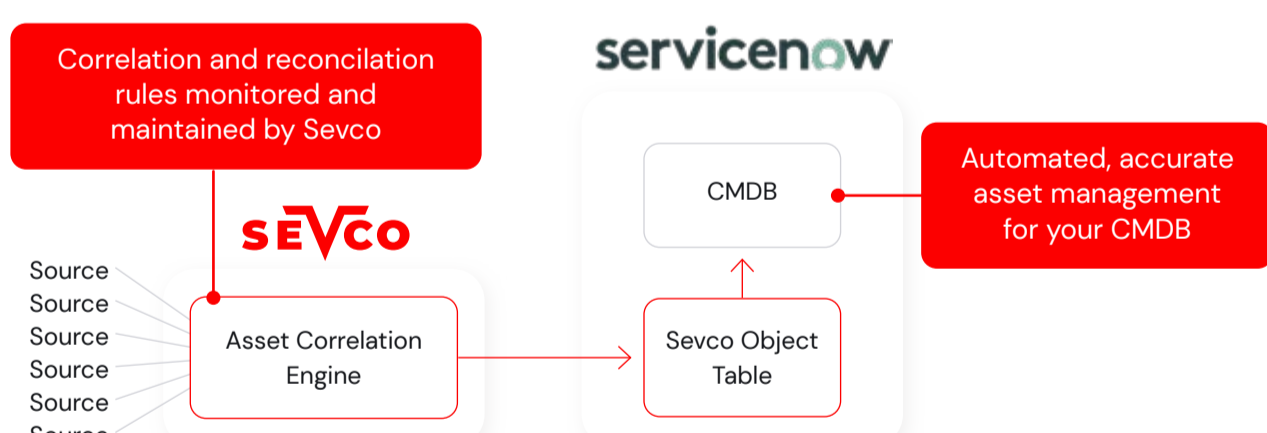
Correlation and reconcilation rules monitored and maintained by Sevco

servicenow

CMDB

Automated, accurate asset management for your CMDB

SEVCO

Source
Source
Source
Source
Source
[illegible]

Asset Correlation Engine

Sevco Object Table